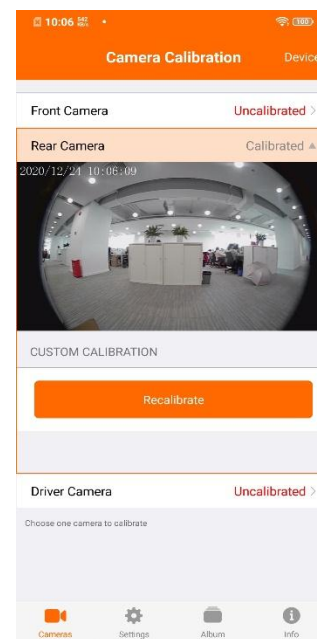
10:06

Camera Calibration

Device

Front Camera

Uncalibrated

Rear Camera

Calibrated

2020/12/24 10:06:09

CUSTOM CALIBRATION

Recalibrate

Driver Camera

Uncalibrated

Choose one camera to calibrate

Cameras

Settings

Album

Info